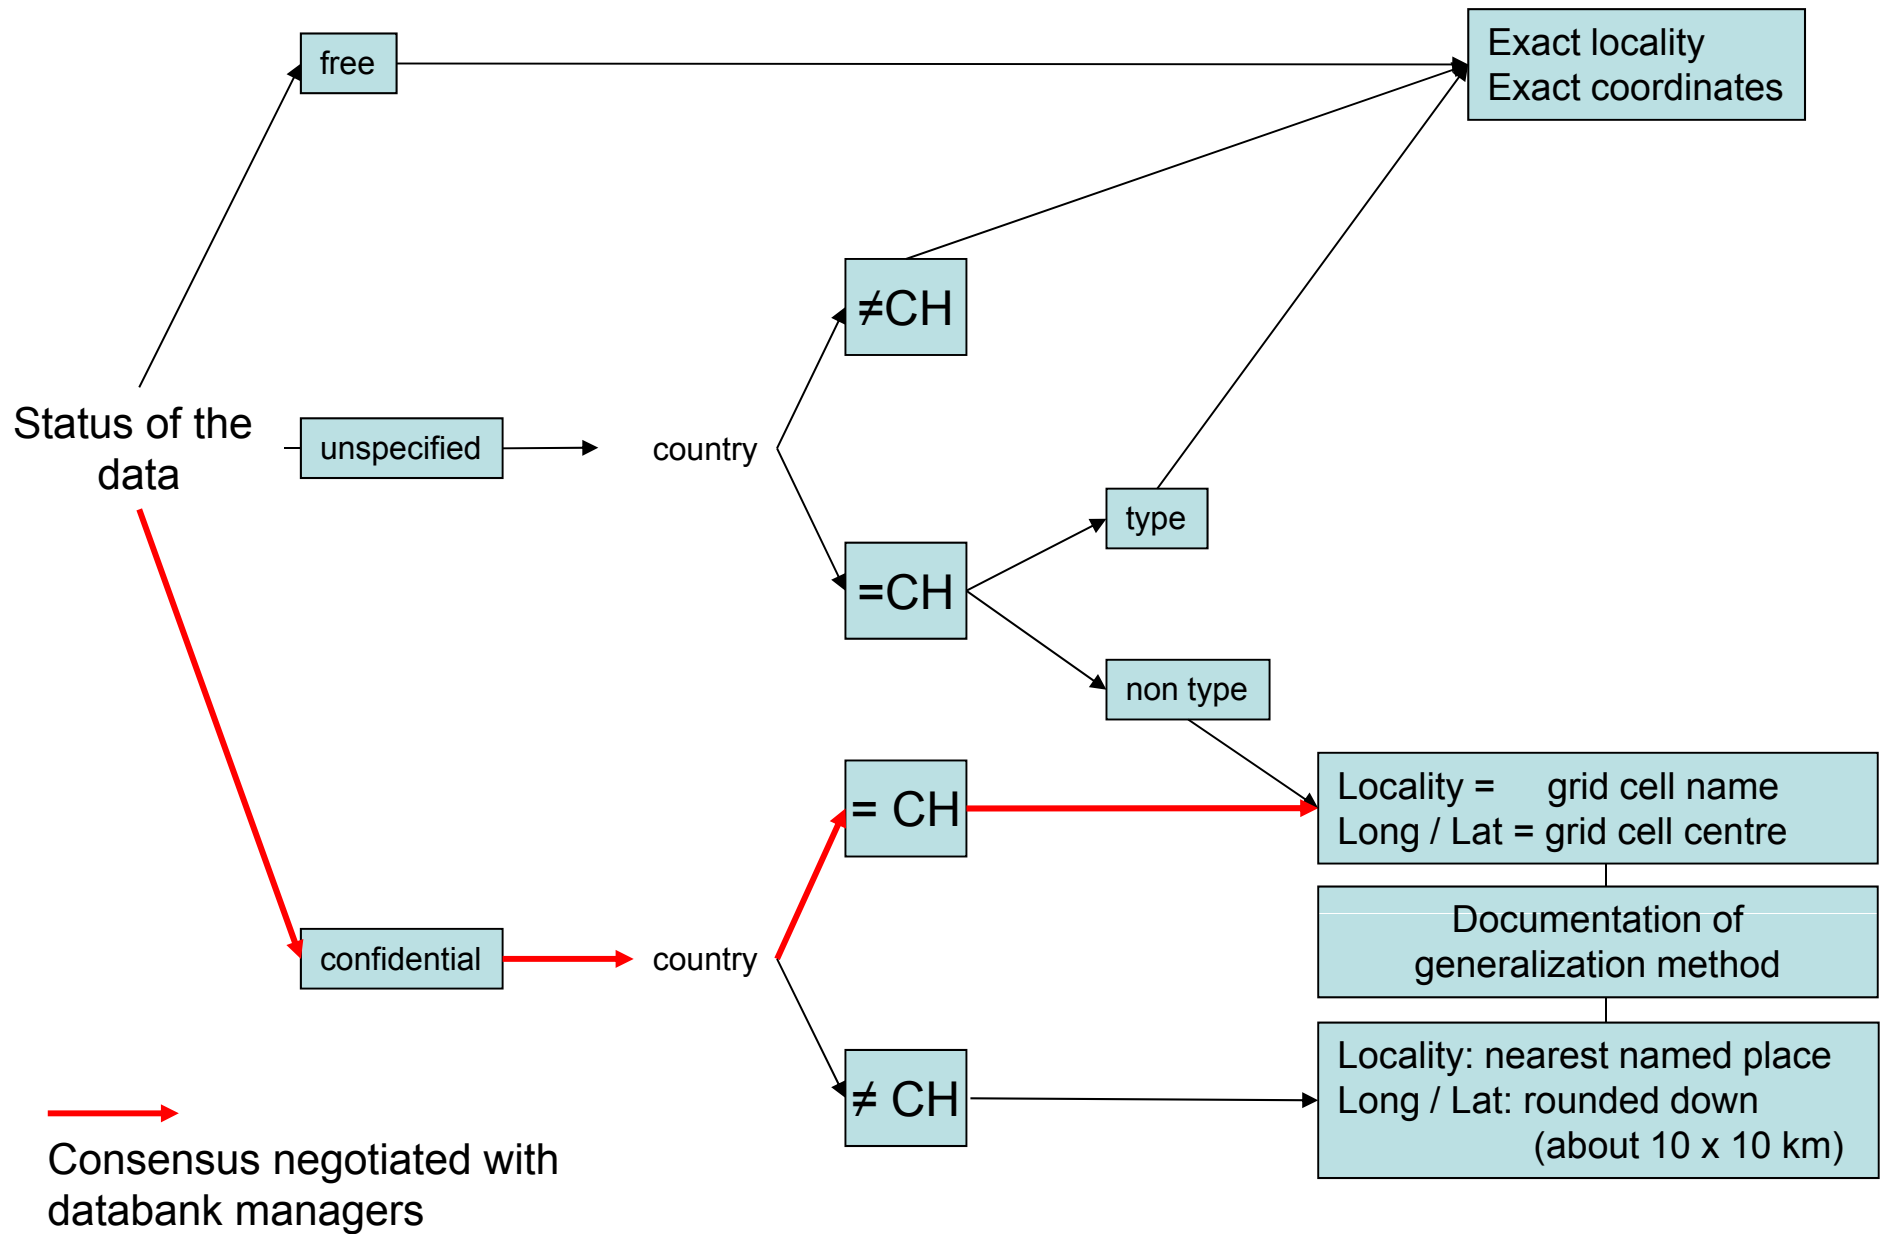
free

Exact locality
Exact coordinates

≠CH

Status of the data

unspecified

country

type

=CH

non type

= CH

Locality = grid cell name
Long / Lat = grid cell centre

Documentation of generalization method

confidential

country

≠ CH

Locality: nearest named place
Long / Lat: rounded down
(about 10 x 10 km)

Consensus negotiated with databank managers